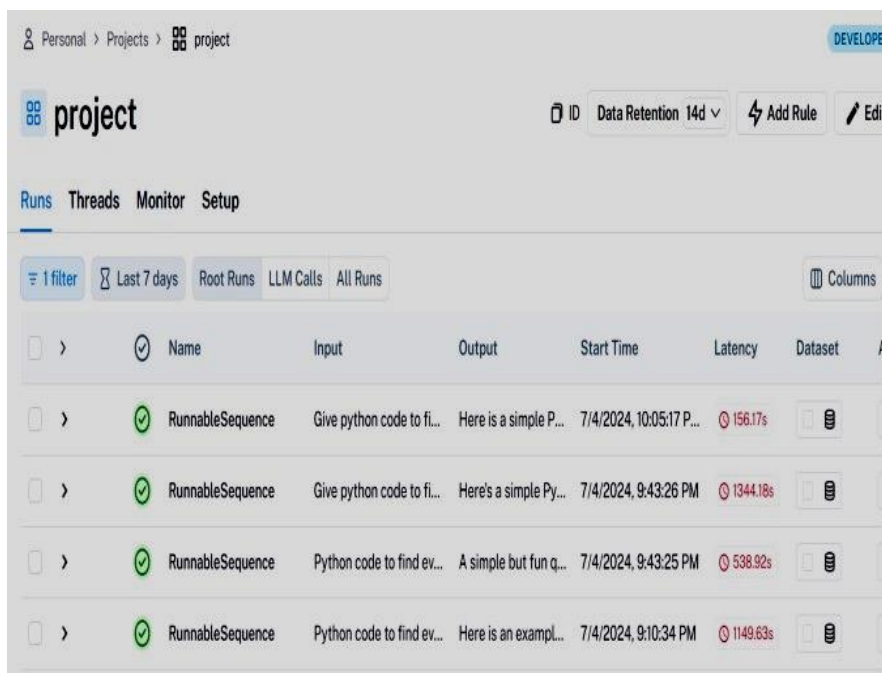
Personal > Projects > project

DEVELOPE

project

ID Data Retention 14d Add Rule Edi

Runs Threads Monitor Setup

1 filter Last 7 days Root Runs LLM Calls All Runs

Columns

| | Name | Input | Output | Start Time | Latency | Dataset |
|---|---|---|---|---|---|---|
| | RunnableSequence | Give python code to fi... | Here is a simple P... | 7/4/2024, 10:05:17 P... | 156.17s | |
| | RunnableSequence | Give python code to fi... | Here's a simple Py... | 7/4/2024, 9:43:26 PM | 1344.18s | |
| | RunnableSequence | Python code to find ev... | A simple but fun q... | 7/4/2024, 9:43:25 PM | 538.92s | |
| | RunnableSequence | Python code to find ev... | Here is an exampl... | 7/4/2024, 9:10:34 PM | 1149.63s | |